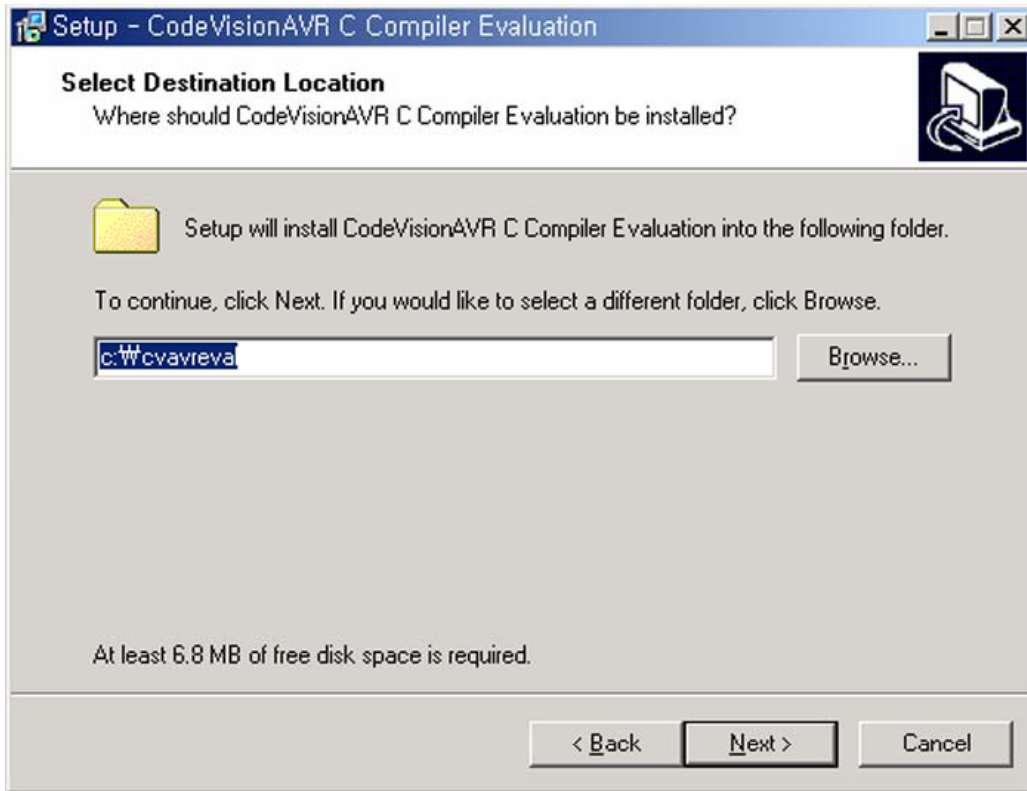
Setup - CodeVisionAVR C Compiler Evaluation

Select Destination Location
Where should CodeVisionAVR C Compiler Evaluation be installed?

Setup will install CodeVisionAVR C Compiler Evaluation into the following folder.

To continue, click Next. If you would like to select a different folder, click Browse.

c:₩cvavreva

Browse...

At least 6.8 MB of free disk space is required.

< Back

Next >

Cancel